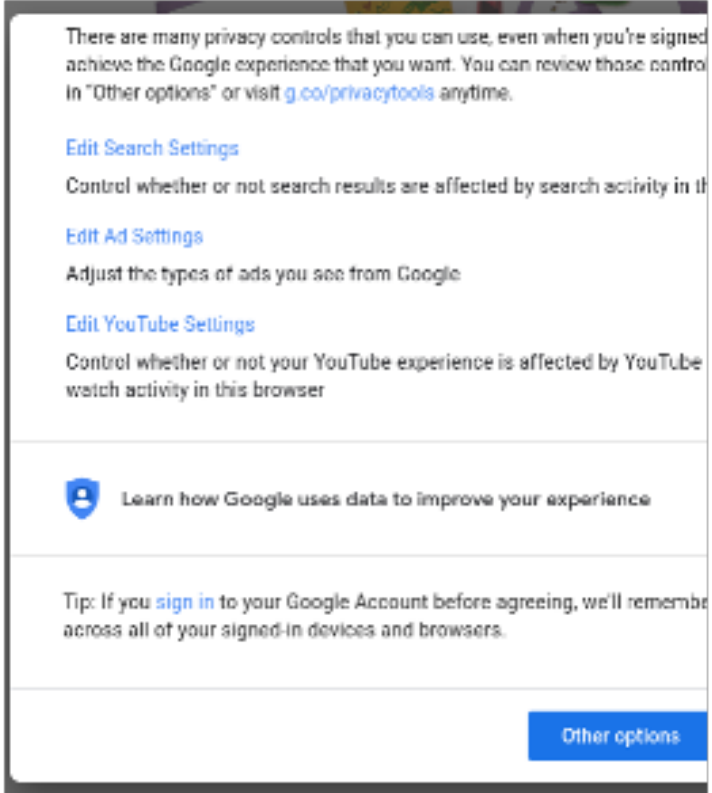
There are many privacy controls that you can use, even when you're signed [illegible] achieve the Google experience that you want. You can review those contro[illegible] in "Other options" or visit g.co/privacytools anytime.

Edit Search Settings

Control whether or not search results are affected by search activity in th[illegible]

Edit Ad Settings

Adjust the types of ads you see from Google

Edit YouTube Settings

Control whether or not your YouTube experience is affected by YouTube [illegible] watch activity in this browser

Learn how Google uses data to improve your experience

Tip: If you sign in to your Google Account before agreeing, we'll remembe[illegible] across all of your signed-in devices and browsers.

Other options